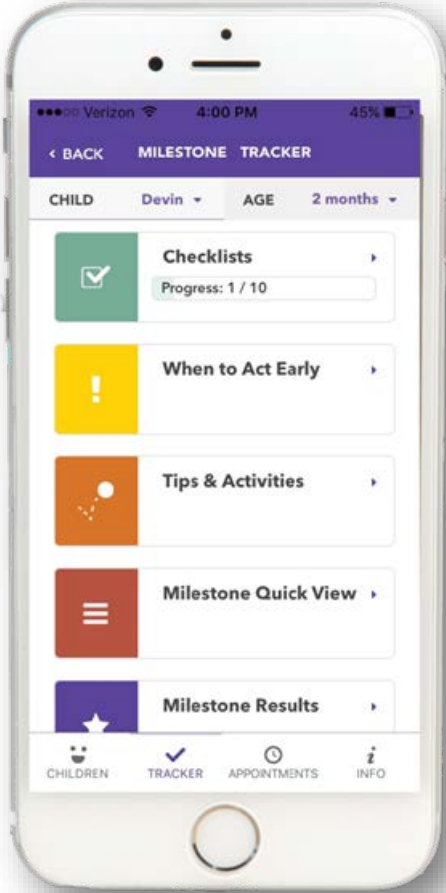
●●●○○ Verizon 4:00 PM 45%

‹ BACK MILESTONE TRACKER

CHILD Devin ▾ AGE 2 months ▾

Checklists ›
Progress: 1 / 10

When to Act Early ›

Tips & Activities ›

Milestone Quick View ›

Milestone Results ›

CHILDREN TRACKER APPOINTMENTS INFO